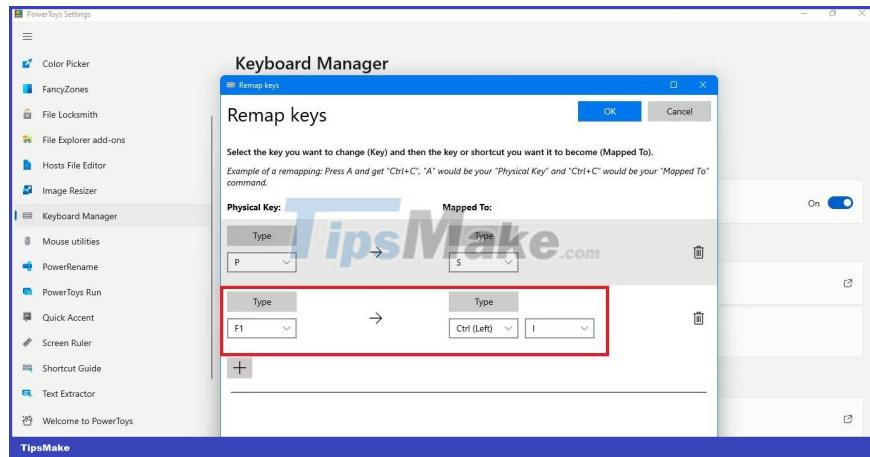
PowerToys Settings

Color Picker
FancyZones
File Locksmith
File Explorer add-ons
Hosts File Editor
Image Resizer
Keyboard Manager
Mouse utilities
PowerRename
PowerToys Run
Quick Accent
Screen Ruler
Shortcut Guide
Text Extractor
Welcome to PowerToys

Keyboard Manager

On

Remap keys

Remap keys

OK Cancel

Select the key you want to change (Key) and then the key or shortcut you want it to become (Mapped To).

Example of a remapping: Press A and get "Ctrl+C", "A" would be your "Physical Key" and "Ctrl+C" would be your "Mapped To" command.

Physical Key:

Mapped To:

Type
P
→
Type
S

Type
F1
→
Type
Ctrl (Left)
I

+

TipsMake.com

TipsMake